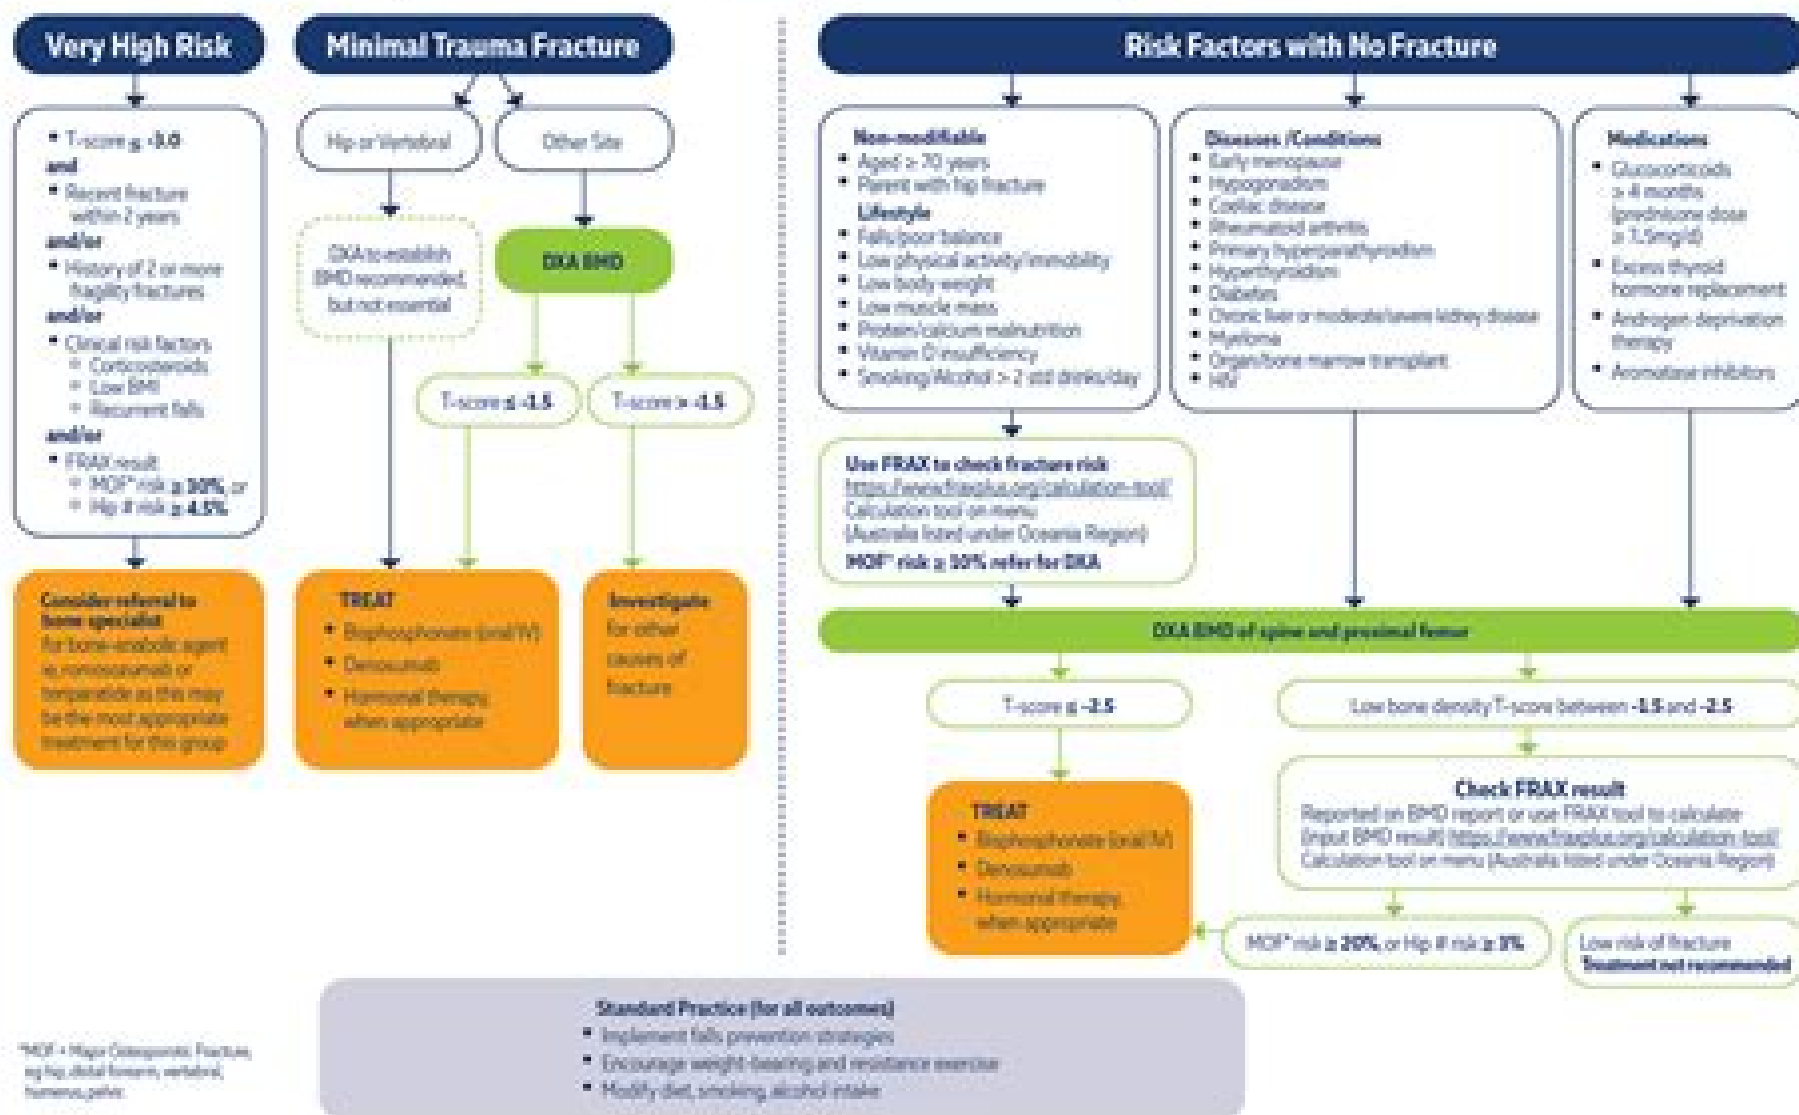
Very High Risk

Minimal Trauma Fracture

Risk Factors with No Fracture

• T-score ≤ -3.0
and
• Recent fracture within 2 years
and/or
• History of 2 or more fragility fractures
and/or
• Clinical risk factors
◦ Corticosteroids
◦ Low BMI
◦ Recurrent falls
and/or
• FRAX result
◦ MOF* risk ≥ 30%, or
◦ Hip # risk ≥ 4.5%

Hip or Vertebral

Other Site

DXA to establish BMD recommended, but not essential

DXA BMD

T-score ≤ -1.5

T-score > -1.5

Consider referral to bone specialist
for bone-anabolic agent ie, romosozumab or teriparatide as this may be the most appropriate treatment for this group

TREAT
• Bisphosphonate (oral/IV)
• Denosumab
• Hormonal therapy when appropriate

Investigate for other causes of fracture

Non-modifiable
• Aged > 70 years
• Parent with hip fracture
Lifestyle
• Falls/poor balance
• Low physical activity/immobility
• Low body weight
• Low muscle mass
• Protein/calcium malnutrition
• Vitamin D insufficiency
• Smoking/Alcohol > 2 std drinks/day

Diseases /Conditions
• Early menopause
• Hypogonadism
• Coeliac disease
• Rheumatoid arthritis
• Primary hyperparathyroidism
• Hyperthyroidism
• Diabetes
• Chronic liver or moderate/severe kidney disease
• Myeloma
• Organ/bone marrow transplant
• HIV

Medications
• Glucocorticoids > 4 months (prednisone dose ≥ 7.5mg/d)
• Excess thyroid hormone replacement
• Androgen deprivation therapy
• Aromatase inhibitors

Use FRAX to check fracture risk
https://www.fraxplus.org/calculation-tool/
Calculation tool on menu
(Australia listed under Oceania Region)
MOF* risk ≥ 10% refer for DXA

DXA BMD of spine and proximal femur

T-score ≤ -2.5

Low bone density T-score between -1.5 and -2.5

Check FRAX result
Reported on BMD report or use FRAX tool to calculate (input BMD result) https://www.fraxplus.org/calculation-tool/
Calculation tool on menu (Australia listed under Oceania Region)

TREAT
• Bisphosphonate (oral/IV)
• Denosumab
• Hormonal therapy when appropriate

MOF* risk ≥ 20%, or Hip # risk ≥ 3%

Low risk of fracture
Treatment not recommended

Standard Practice (for all outcomes)
• Implement falls prevention strategies
• Encourage weight-bearing and resistance exercise
• Modify diet, smoking, alcohol intake

*MOF = Major Osteoporotic Fracture, eg hip, distal forearm, vertebral, humerus, pelvis